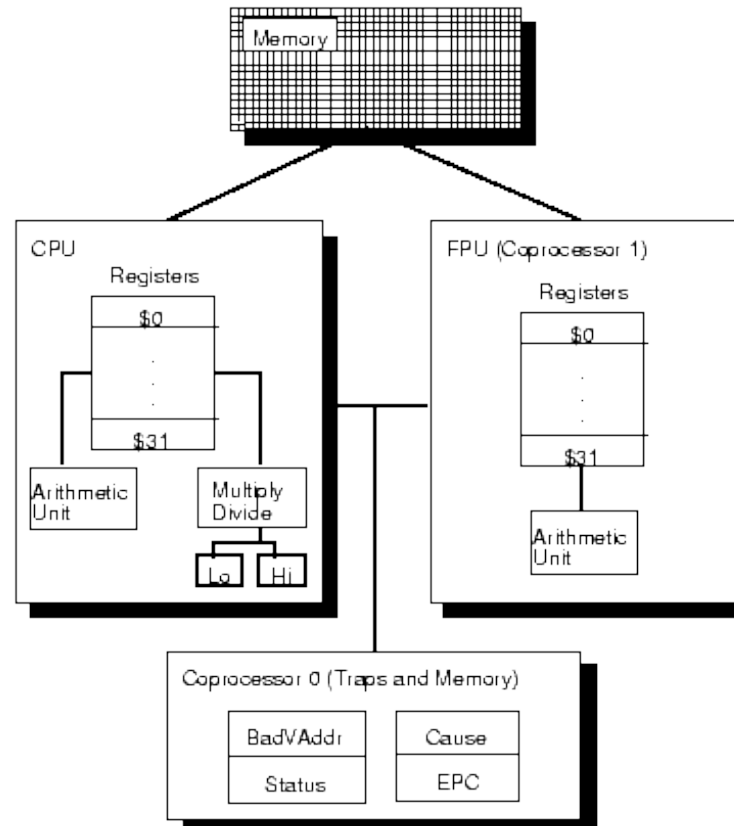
Memory

CPU

Registers

\$0

.
.
.

\$31

Arithmetic Unit

Multiply Divide

Lo

Hi

FPU (Coprocessor 1)

Registers

\$0

.
.
.

\$31

Arithmetic Unit

Coprocessor 0 (Traps and Memory)

BadVAddr

Cause

Status

EPC